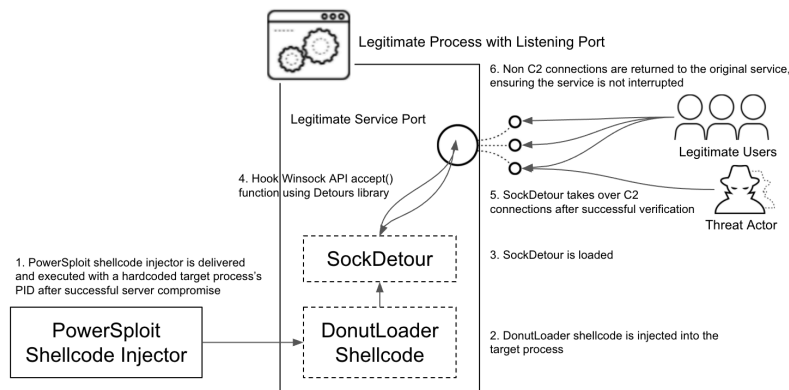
Legitimate Process with Listening Port

6. Non C2 connections are returned to the original service, ensuring the service is not interrupted

Legitimate Service Port

Legitimate Users

4. Hook Winsock API accept() function using Detours library

5. SockDetour takes over C2 connections after successful verification

Threat Actor

1. PowerSploit shellcode injector is delivered and executed with a hardcoded target process's PID after successful server compromise

SockDetour

3. SockDetour is loaded

PowerSploit Shellcode Injector

DonutLoader Shellcode

2. DonutLoader shellcode is injected into the target process